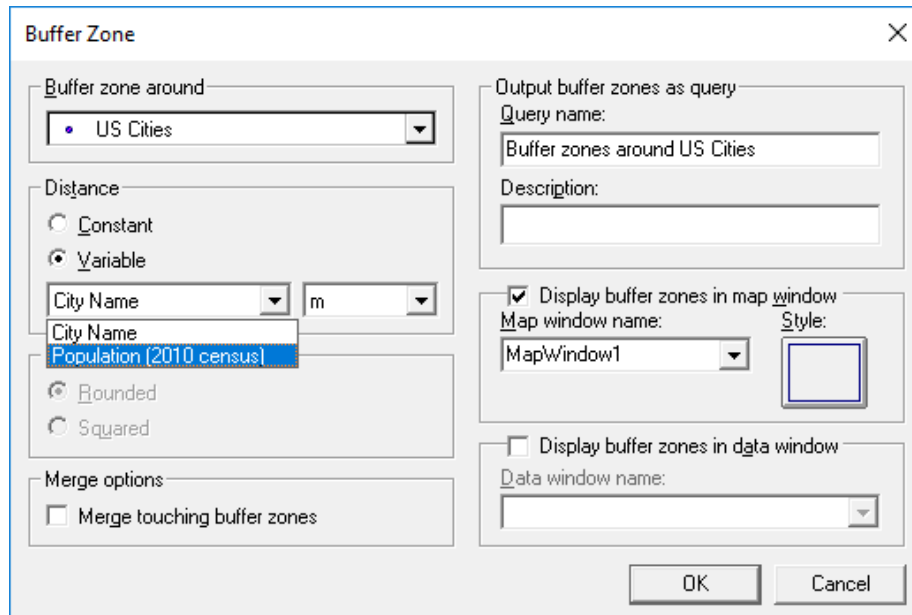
Buffer Zone

Buffer zone around
US Cities

Distance
Constant
Variable
City Name
m
City Name
Population (2010 census)

Rounded
Squared

Merge options
Merge touching buffer zones

Output buffer zones as query
Query name:
Buffer zones around US Cities
Description:

Display buffer zones in map window
Map window name:
Style:
MapWindow1

Display buffer zones in data window
Data window name:

OK
Cancel